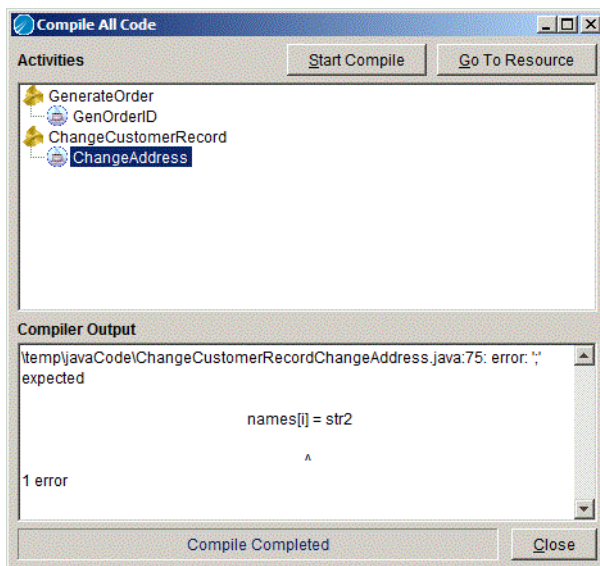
Compile All Code

Activities

Start Compile

Go To Resource

GenerateOrder
GenOrderID
ChangeCustomerRecord
ChangeAddress

Compiler Output

\temp\javaCode\ChangeCustomerRecordChangeAddress.java:75: error: ';' expected

names[i] = str2

^

1 error

Compile Completed

Close